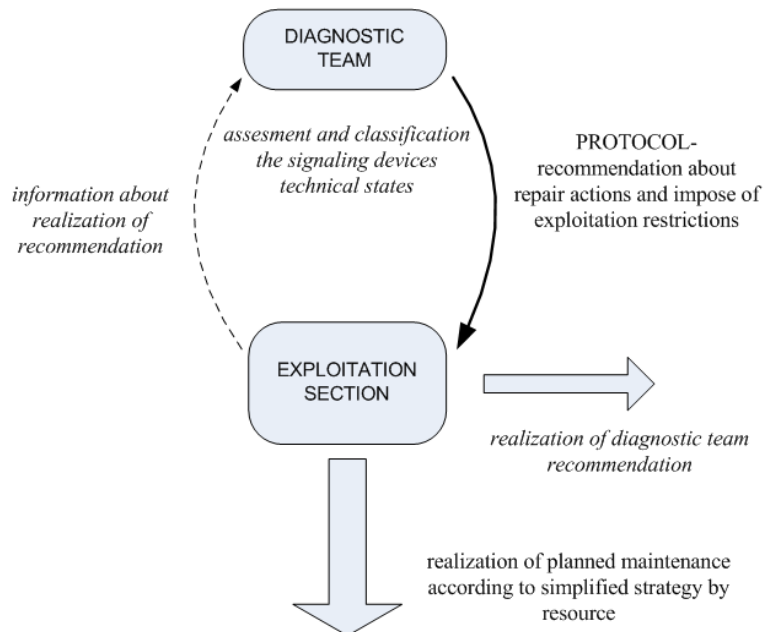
DIAGNOSTIC TEAM

assesment and classification the signaling devices technical states

PROTOCOL- recommendation about repair actions and impose of exploitation restrictions

information about realization of recommendation

EXPLOITATION SECTION

realization of diagnostic team recommendation

realization of planned maintenance according to simplified strategy by resource